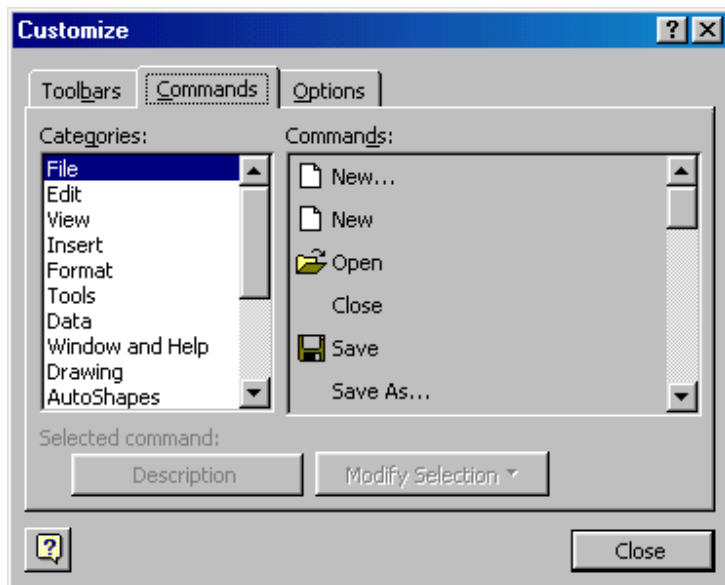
Customize

Toolbars Commands Options

Categories:
File
Edit
View
Insert
Format
Tools
Data
Window and Help
Drawing
AutoShapes

Commands:
New...
New
Open
Close
Save
Save As...

Selected command:
Description
Modify Selection

Close